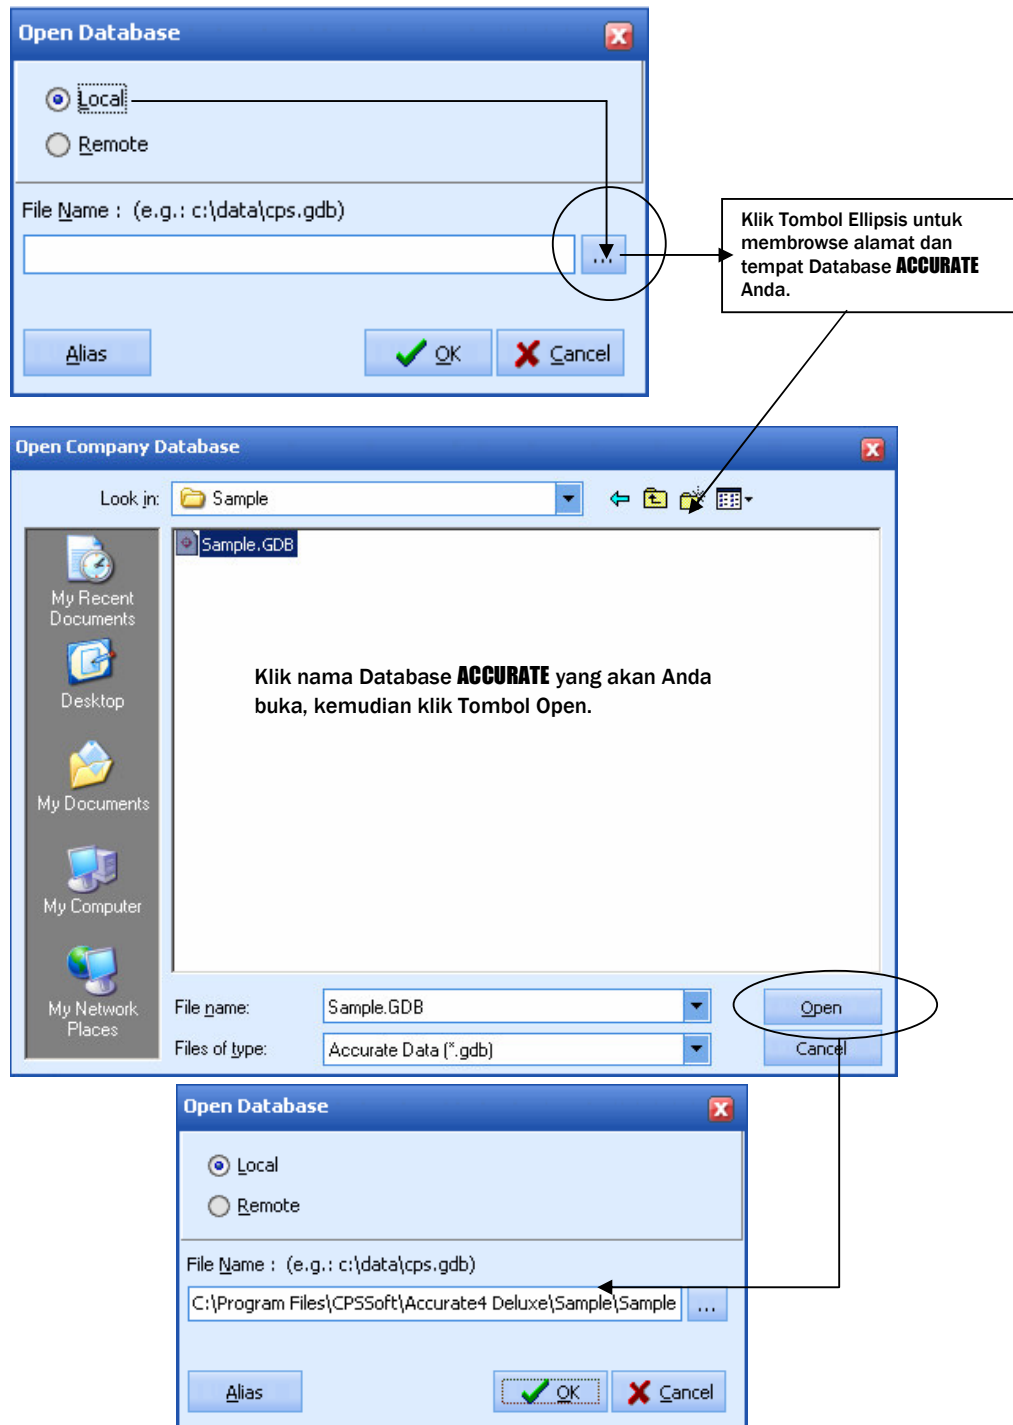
Open Database

Local

Remote

File Name : (e.g.: c:\data\cps.gdb)

...

Klik Tombol Ellipsis untuk membrowse alamat dan tempat Database ACCURATE Anda.

Alias

OK

Cancel

Open Company Database

Look in: Sample

Sample.GDB

My Recent Documents

Desktop

My Documents

My Computer

My Network Places

Klik nama Database ACCURATE yang akan Anda buka, kemudian klik Tombol Open.

File name: Sample.GDB

Files of type: Accurate Data (*.gdb)

Open

Cancel

Open Database

Local

Remote

File Name : (e.g.: c:\data\cps.gdb)

C:\Program Files\CPSSoft\Accurate4 Deluxe\Sample\Sample

...

Alias

OK

Cancel